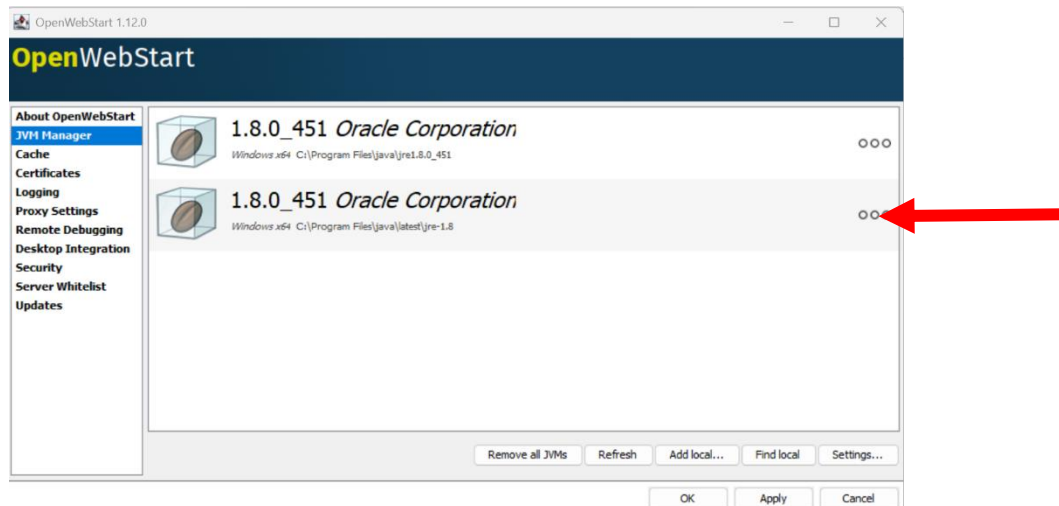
OpenWebStart 1.12.0

OpenWebStart

About OpenWebStart
JVM Manager
Cache
Certificates
Logging
Proxy Settings
Remote Debugging
Desktop Integration
Security
Server Whitelist
Updates

1.8.0_451 Oracle Corporation
Windows x64 C:\Program Files\java\jre1.8.0_451

1.8.0_451 Oracle Corporation
Windows x64 C:\Program Files\java\latest\jre-1.8

Remove all JVMs
Refresh
Add local...
Find local
Settings...

OK
Apply
Cancel